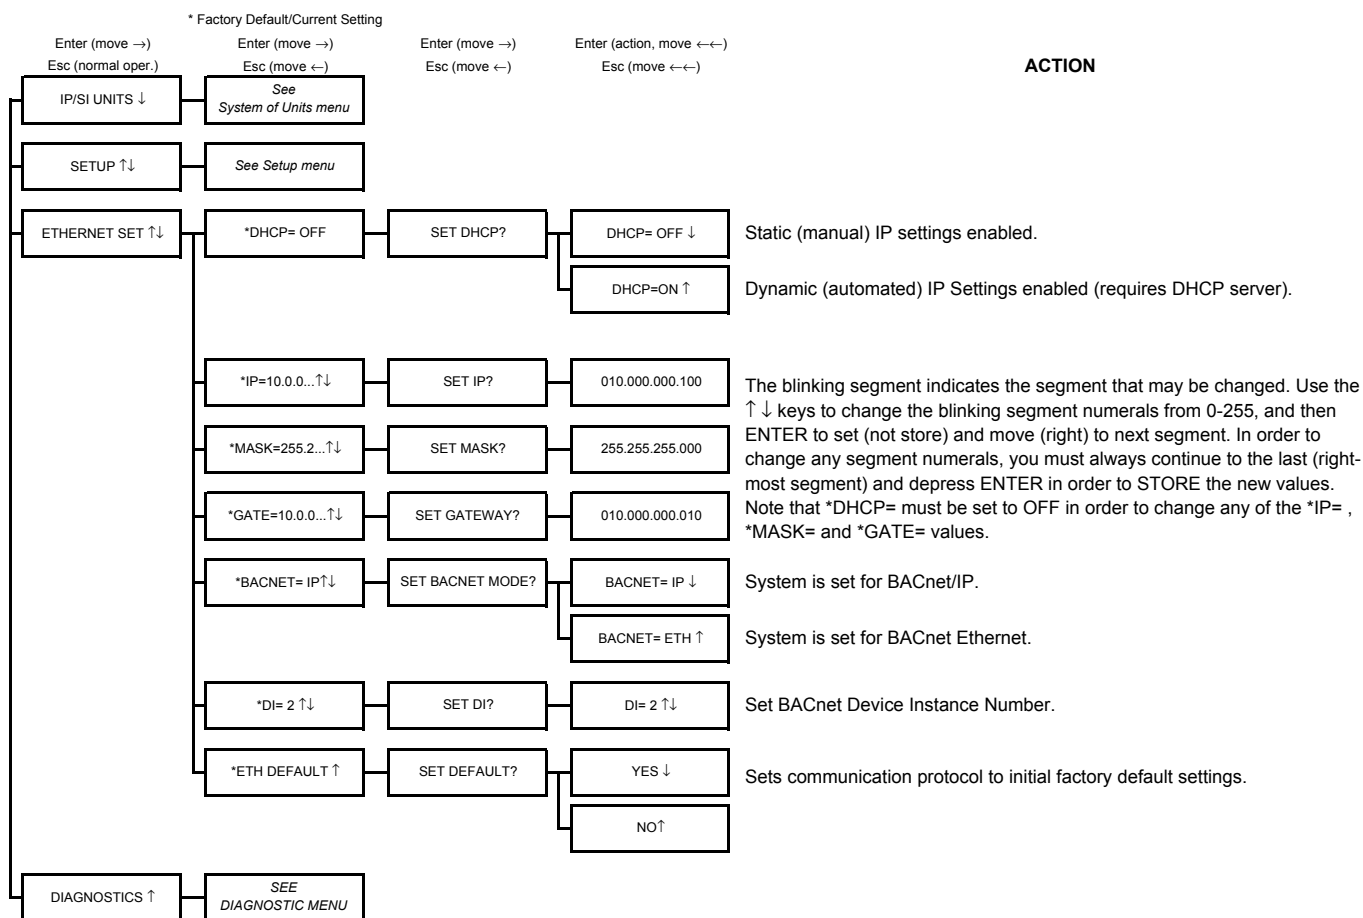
* Factory Default/Current Setting

Enter (move →)
Esc (normal oper.)

Enter (move →)
Esc (move ←)

Enter (move →)
Esc (move ←)

Enter (action, move ←←)
Esc (move ←←)

ACTION

IP/SI UNITS ↓

See System of Units menu

SETUP ↑↓

See Setup menu

ETHERNET SET ↑↓

*DHCP= OFF

SET DHCP?

DHCP= OFF ↓

Static (manual) IP settings enabled.

DHCP=ON ↑

Dynamic (automated) IP Settings enabled (requires DHCP server).

*IP=10.0.0...↑↓

SET IP?

010.000.000.100

*MASK=255.2...↑↓

SET MASK?

255.255.255.000

*GATE=10.0.0...↑↓

SET GATEWAY?

010.000.000.010

The blinking segment indicates the segment that may be changed. Use the ↑ ↓ keys to change the blinking segment numerals from 0-255, and then ENTER to set (not store) and move (right) to next segment. In order to change any segment numerals, you must always continue to the last (rightmost segment) and depress ENTER in order to STORE the new values. Note that *DHCP= must be set to OFF in order to change any of the *IP= , *MASK= and *GATE= values.

*BACNET= IP↑↓

SET BACNET MODE?

BACNET= IP ↓

System is set for BACnet/IP.

BACNET= ETH ↑

System is set for BACnet Ethernet.

*DI= 2 ↑↓

SET DI?

DI= 2 ↑↓

Set BACnet Device Instance Number.

*ETH DEFAULT ↑

SET DEFAULT?

YES ↓

Sets communication protocol to initial factory default settings.

NO↑

DIAGNOSTICS ↑

SEE DIAGNOSTIC MENU